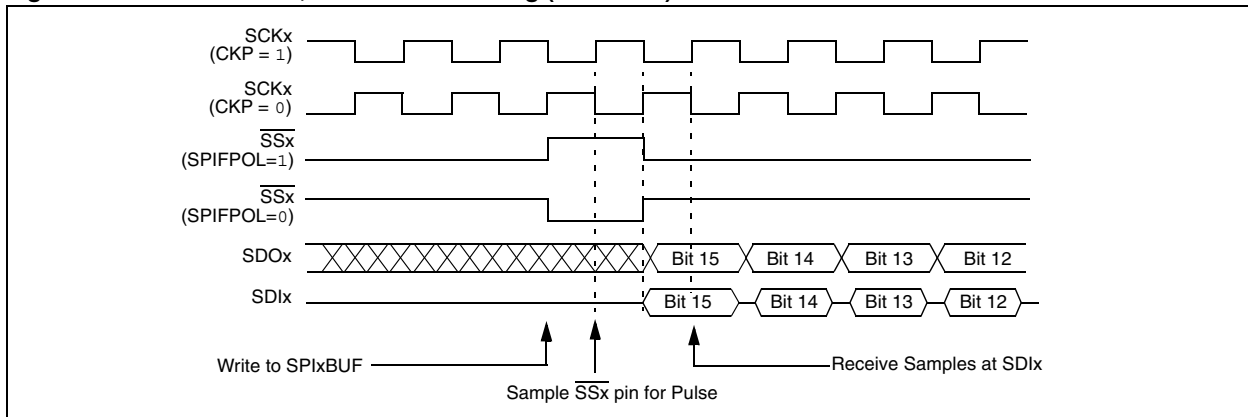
SCKx
(CKP = 1)

SCKx
(CKP = 0)

$\overline{\text{SSx}}$
(SPIFPOL=1)

$\overline{\text{SSx}}$
(SPIFPOL=0)

SDOx

Bit 15 | Bit 14 | Bit 13 | Bit 12

SDIx

Bit 15 | Bit 14 | Bit 13 | Bit 12

Write to SPIxBUF

Sample $\overline{\text{SSx}}$ pin for Pulse

Receive Samples at SDIx